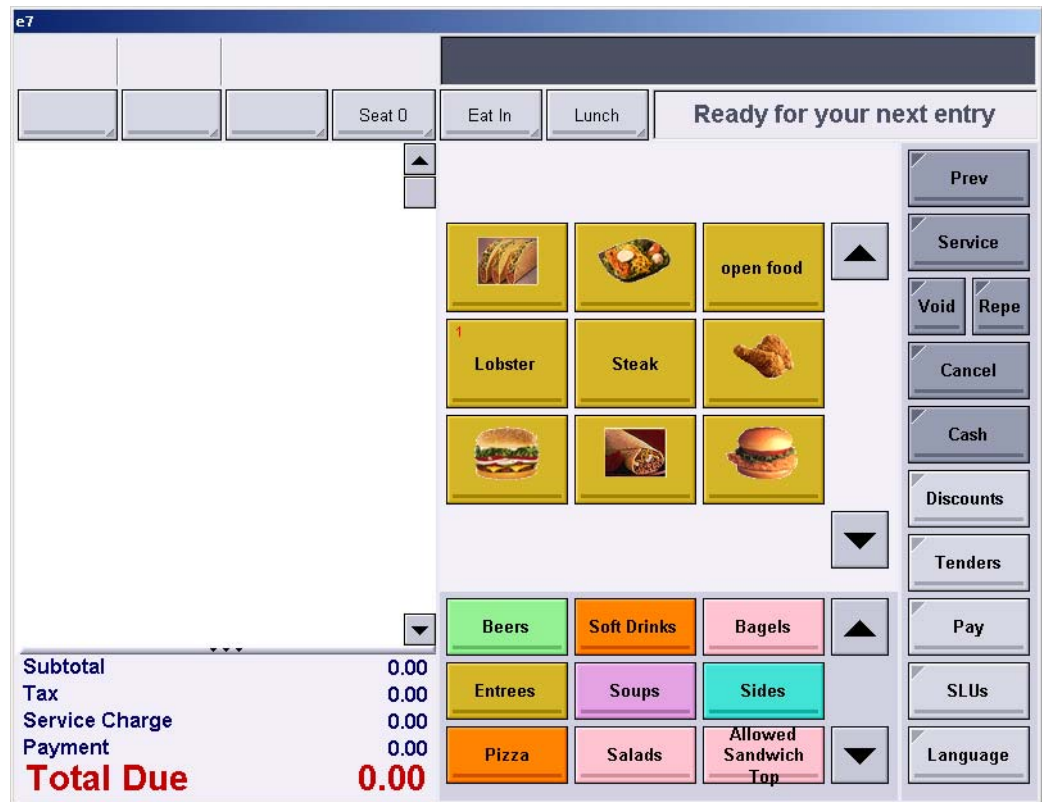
e7

Seat 0
Eat In
Lunch
Ready for your next entry

open food
1
Lobster
Steak

Prev
Service
Void
Repe
Cancel
Cash
Discounts
Tenders
Pay
SLUs
Language

Beers
Soft Drinks
Bagels
Entrees
Soups
Sides
Pizza
Salads
Allowed Sandwich Top

| | |
|---|---|
| Subtotal | 0.00 |
| Tax | 0.00 |
| Service Charge | 0.00 |
| Payment | 0.00 |
| Total Due | 0.00 |